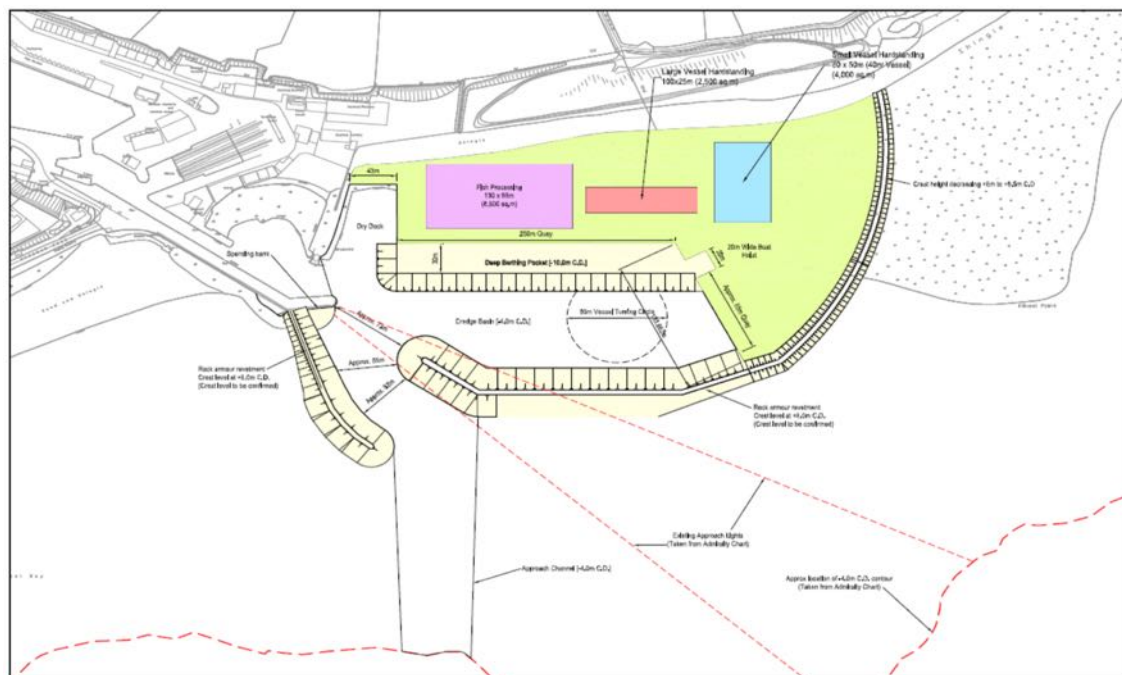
Small Vessel Hardstanding
80 x 50m (40m Vessel)
(4,000 sq.m)

Large Vessel Hardstanding
100x25m (2,500 sq.m)

Shingle

Fish Processing
130 x 50m
(6,500 sq.m)

40m

Dry Dock

250m Quay

Crest height decreasing +6m to +5.5m C.D.

20m Wide Boat Hoist

Deep Berthing Pocket [-10.0m C.D.]

30m

Spending beach

Approx. 70m

Dredge Basin [-6.0m C.D.]

80m Vessel Turning Circle

Approx. 95m Quay

Approx. 85m

Approx. 80m

Rock armour revetment
Crest level at +6.0m C.D.
(Crest level to be confirmed)

Rock armour revetment
Crest level at +6.0m C.D.
(Crest level to be confirmed)

Existing Approach lights
(Taken from Admiralty Chart)

Approach Channel [-6.0m C.D.]

Approx location of -6.0m C.D. contour
(Taken from Admiralty Chart)